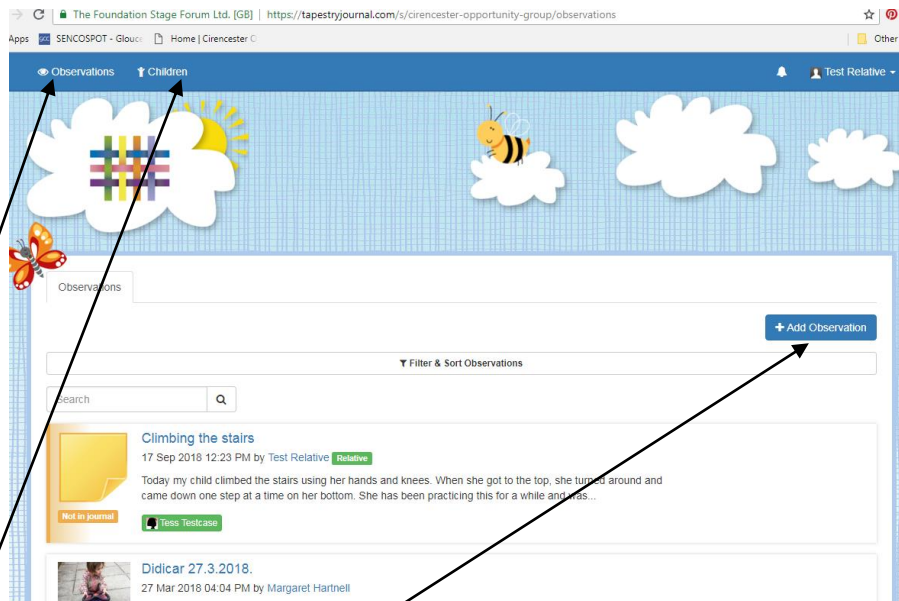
The Foundation Stage Forum Ltd. [GB] | https://tapestryjournal.com/s/cirencester-opportunity-group/observations

Apps SENCOSPOT - Glouc Home | Cirencester O Other

Observations Children Test Relative

Observations

+ Add Observation

Filter & Sort Observations

Search

Climbing the stairs

17 Sep 2018 12:23 PM by Test Relative Relative

Today my child climbed the stairs using her hands and knees. When she got to the top, she turned around and came down one step at a time on her bottom. She has been practicing this for a while and was...

Not in journal

Tess Testcase

Didicar 27.3.2018.

27 Mar 2018 04:04 PM by Margaret Hartnell